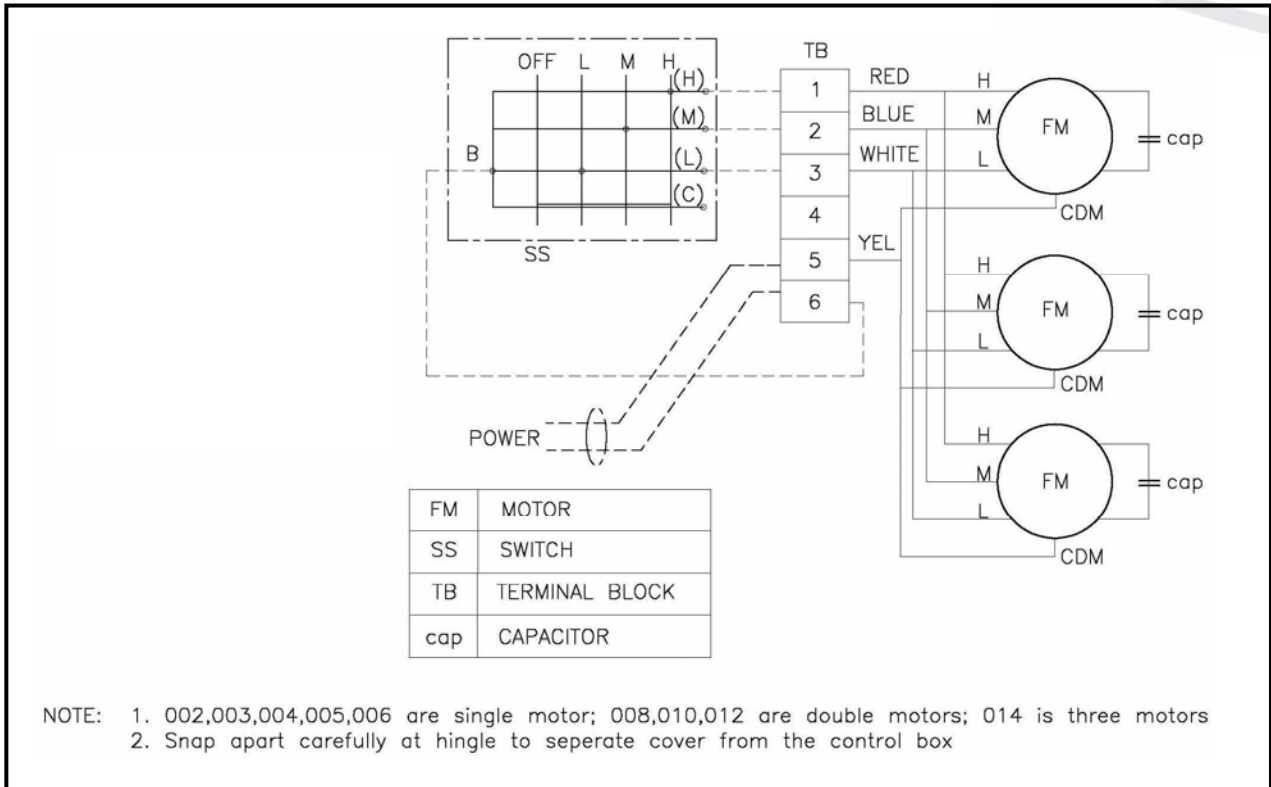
OFF L M H
(H)
(M)
B
(L)
(C)
SS

TB
1
2
3
4
5
6
RED
BLUE
WHITE
YEL

H
M
L
FM
cap
CDM

H
M
L
FM
cap
CDM

H
M
L
FM
cap
CDM

POWER

| FM | MOTOR |
|---|---|
| SS | SWITCH |
| TB | TERMINAL BLOCK |
| cap | CAPACITOR |

NOTE: 1. 002,003,004,005,006 are single motor; 008,010,012 are double motors; 014 is three motors
2. Snap apart carefully at hingle to seperate cover from the control box